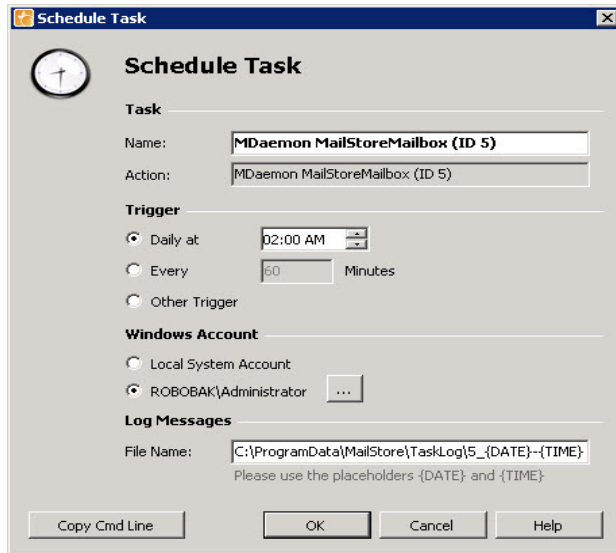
Schedule Task

Schedule Task

Task

Name: MDaemon MailStoreMailbox (ID 5)

Action: MDaemon MailStoreMailbox (ID 5)

Trigger

Daily at 02:00 AM

Every 60 Minutes

Other Trigger

Windows Account

Local System Account

ROBOBAK\Administrator ...

Log Messages

File Name: C:\ProgramData\MailStore\TaskLog\5_{DATE}-{TIME}

Please use the placeholders {DATE} and {TIME}

Copy Cmd Line OK Cancel Help